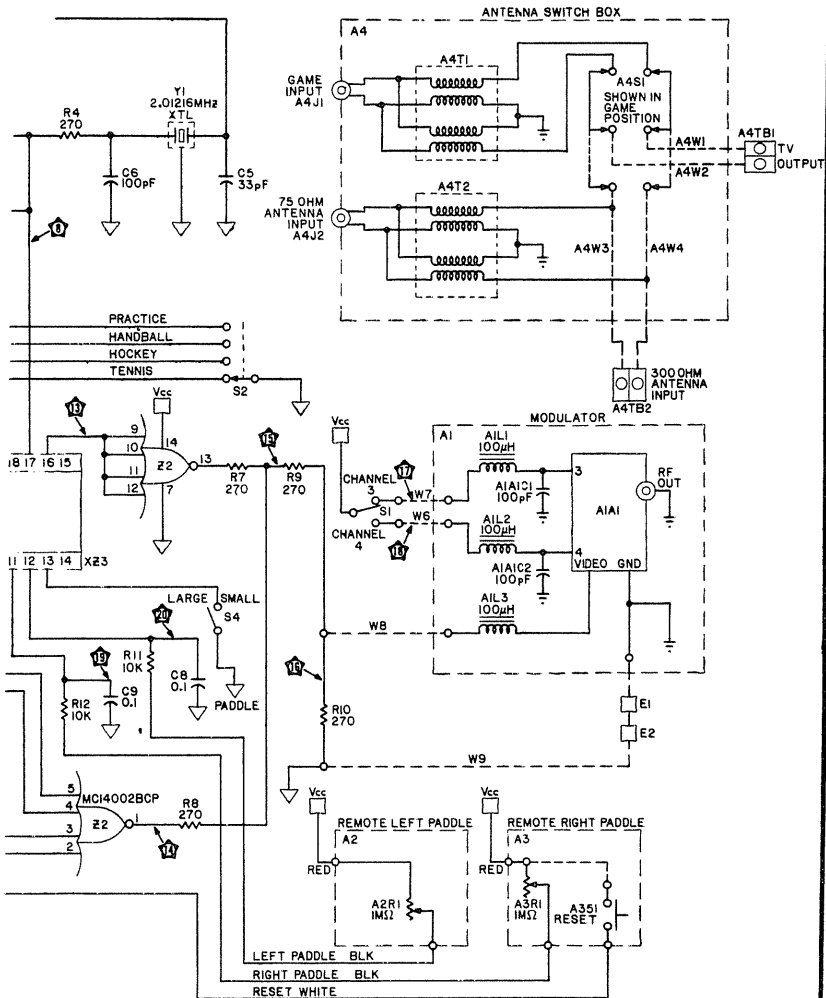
ANTENNA SWITCH BOX
A4
GAME INPUT A4J1
A4T1
A4S1
SHOWN IN GAME POSITION
A4W1
A4W2
A4TB1
TV OUTPUT
75 OHM ANTENNA INPUT A4J2
A4T2
A4W3
A4W4
R4 270
Y1 2.01216MHz XTL
C6 100pF
C5 33pF
8
PRACTICE
HANDBALL
HOCKEY
TENNIS
S2
300 OHM ANTENNA INPUT
A4TB2
MODULATOR
Vcc
13
9
10
11
12
14
7
Z2
13
15
R7 270
R9 270
Vcc
A1
A1L1 100μH
A1A1C1 100pF
3
A1A1
RF OUT
CHANNEL 3
17
W7
S1
W6
CHANNEL 4
16
A1L2 100μH
A1A1C2 100pF
4
VIDEO GND
A1L3 100μH
18 17 16 15
11 12 13 14
X23
LARGE
SMALL
S4
20
W8
19
R11 10K
C8 0.1
PADDLE
C9 0.1
R12 10K
15
R10 270
E1
E2
W9
5
4
3
2
MC14002BCP
Z2
1
14
R8 270
Vcc
Vcc
REMOTE LEFT PADDLE
A2
RED
A2R1 1MΩ
REMOTE RIGHT PADDLE
A3
RED
A3R1 1MΩ
A3S1 RESET
LEFT PADDLE BLK
RIGHT PADDLE BLK
RESET WHITE